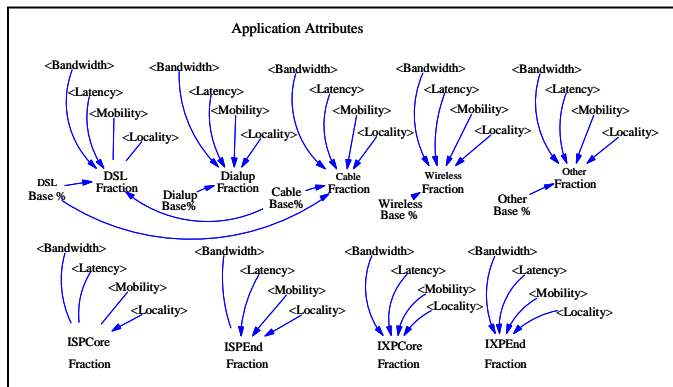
Application Attributes

<Bandwidth>
<Latency>
<Mobility>
<Locality>
DSL Fraction
DSL Base %

<Bandwidth>
<Latency>
<Mobility>
<Locality>
Dialup Fraction
Dialup Base%

<Bandwidth>
<Latency>
<Mobility>
<Locality>
Cable Fraction
Cable Base%

<Bandwidth>
<Latency>
<Mobility>
<Locality>
Wireless Fraction
Wireless Base %

<Bandwidth>
<Latency>
<Mobility>
<Locality>
Other Fraction
Other Base %

<Bandwidth>
<Latency>
<Mobility>
<Locality>
ISPCore Fraction

<Bandwidth>
<Latency>
<Mobility>
<Locality>
ISPEnd Fraction

<Bandwidth>
<Latency>
<Mobility>
<Locality>
IXPCore Fraction

<Bandwidth>
<Latency>
<Mobility>
<Locality>
IXPEnd Fraction